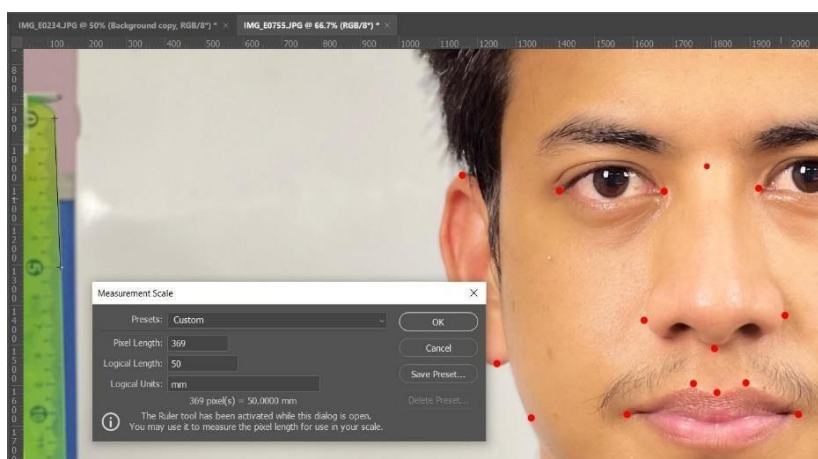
IMG_E0234.JPG @ 50% (Background copy, RGB/8*) * ×   IMG_E0755.JPG @ 66.7% (RGB/8*) * ×

100 200 300 400 500 600 700 800 900 1000 1100 1200 1300 1400 1500 1600 1700 1800 1900 2000

Measurement Scale ×

Presets: Custom

Pixel Length: 369

Logical Length: 50

Logical Units: mm

369 pixel(s) = 50.0000 mm

The Ruler tool has been activated while this dialog is open. You may use it to measure the pixel length for use in your scale.

OK

Cancel

Save Preset...

Delete Preset...